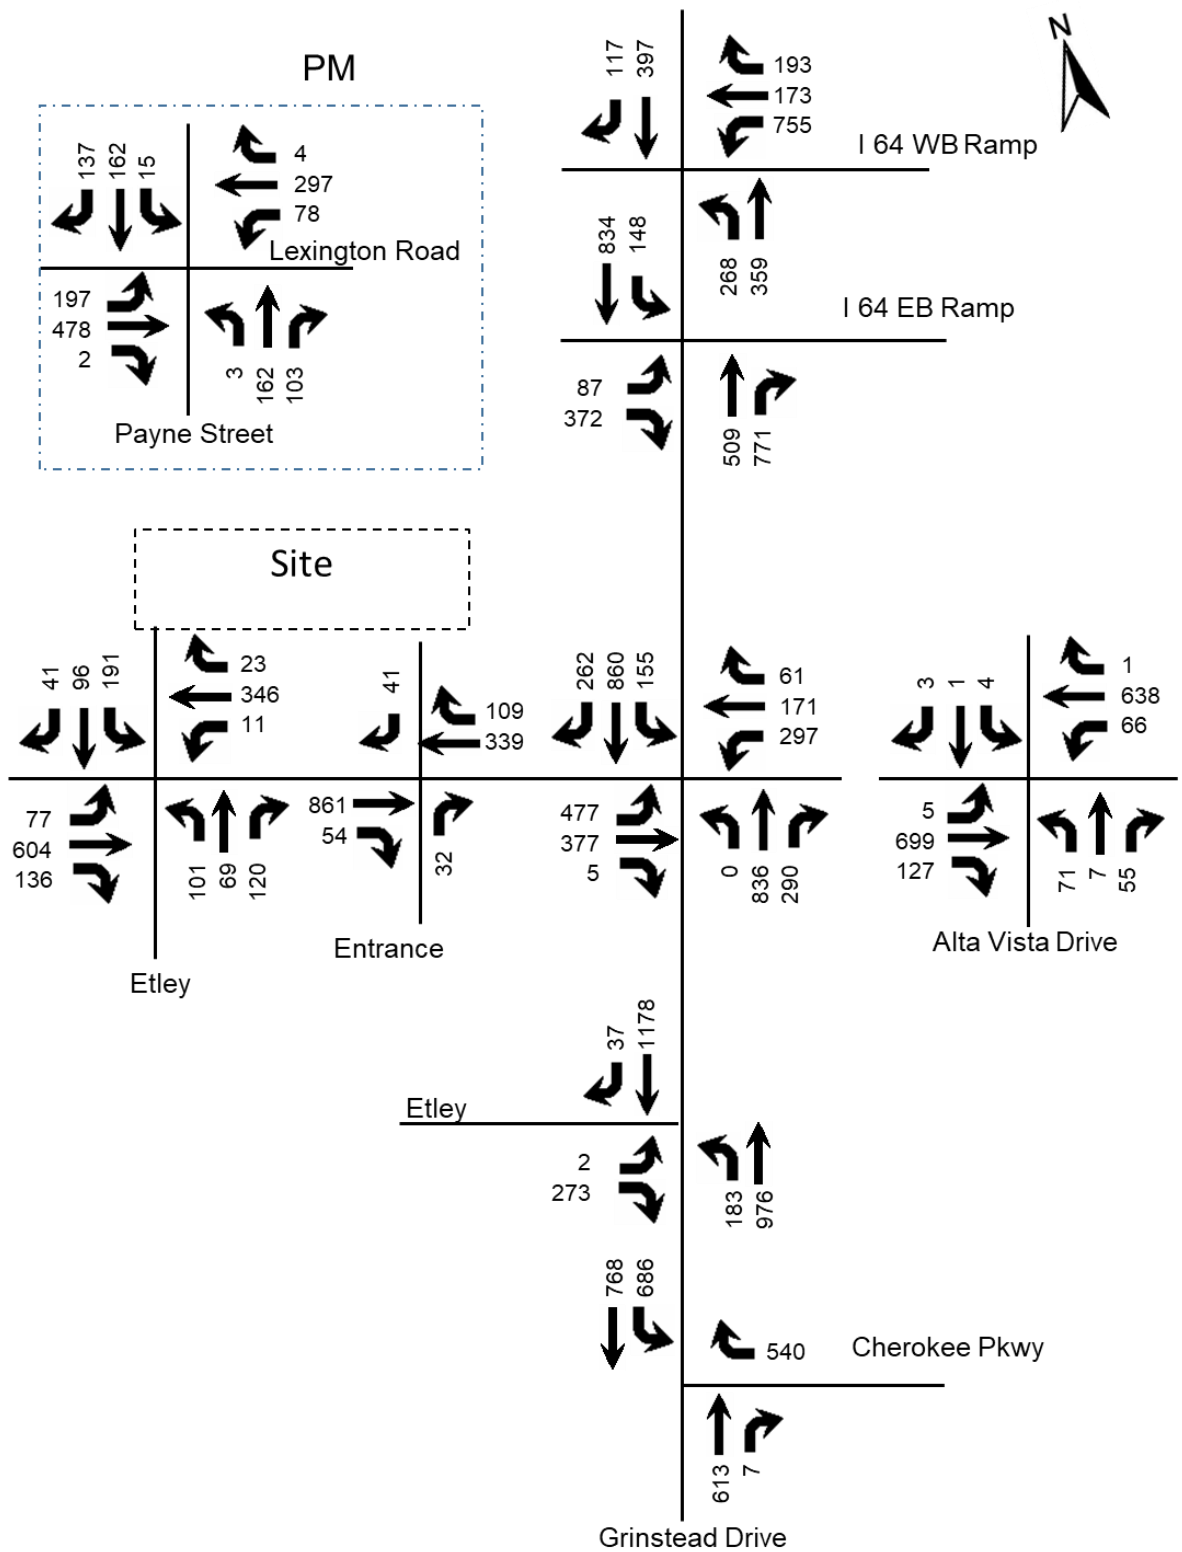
PM

N

137 162 15
4
297
78
Lexington Road
197
478
2
3 162 103
Payne Street

117 397
193
173
755
I 64 WB Ramp

834 148
268 359
I 64 EB Ramp

87
372
509 771

Site

41 96 191
23
346
11
77
604
136
101 69 120
Etley

41
109
339
861
54
32
Entrance

262 860 155
61
171
297
477
377
5
0 836 290

3 1 4
1
638
66
5
699
127
71 7 55
Alta Vista Drive

37 1178
Etley
2
273
183 976

768 686
540
Cherokee Pkwy
613 7
Grinstead Drive